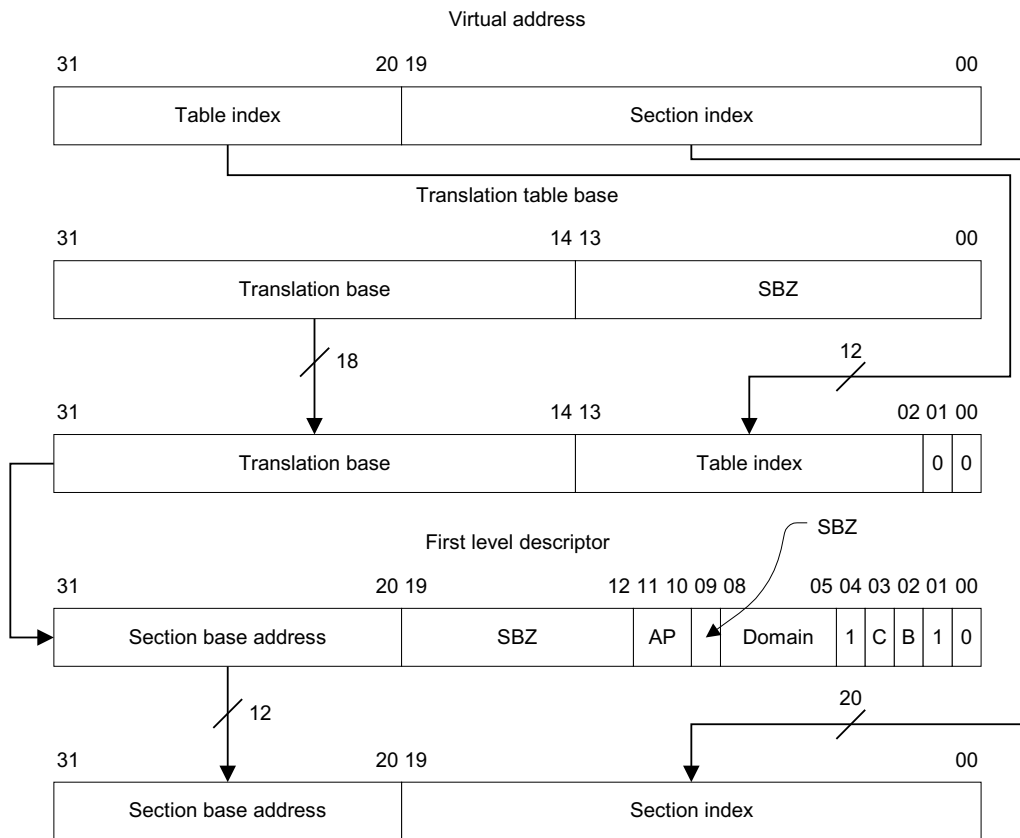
Virtual address

31 20 19 00

| Table index | Section index |
|---|---|

Translation table base

31 14 13 00

| Translation base | SBZ |
|---|---|

18

12

31 14 13 02 01 00

| Translation base | Table index | 0 | 0 |
|---|---|---|---|

SBZ

First level descriptor

31 20 19 12 11 10 09 08 05 04 03 02 01 00

| Section base address | SBZ | AP | | Domain | 1 | C | B | 1 | 0 |
|---|---|---|---|---|---|---|---|---|---|

12

20

31 20 19 00

| Section base address | Section index |
|---|---|